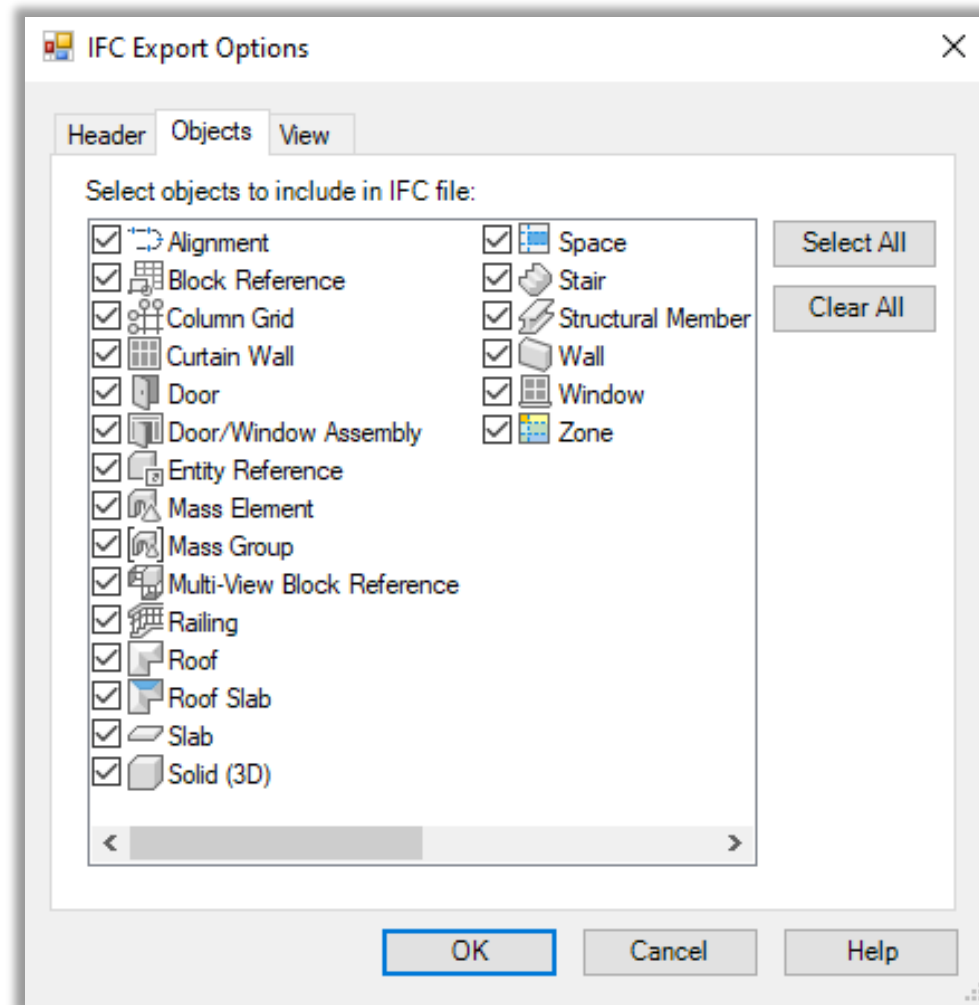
IFC Export Options

Header Objects View

Select objects to include in IFC file:

Alignment
Block Reference
Column Grid
Curtain Wall
Door
Door/Window Assembly
Entity Reference
Mass Element
Mass Group
Multi-View Block Reference
Railing
Roof
Roof Slab
Slab
Solid (3D)

Space
Stair
Structural Member
Wall
Window
Zone

Select All
Clear All

OK Cancel Help